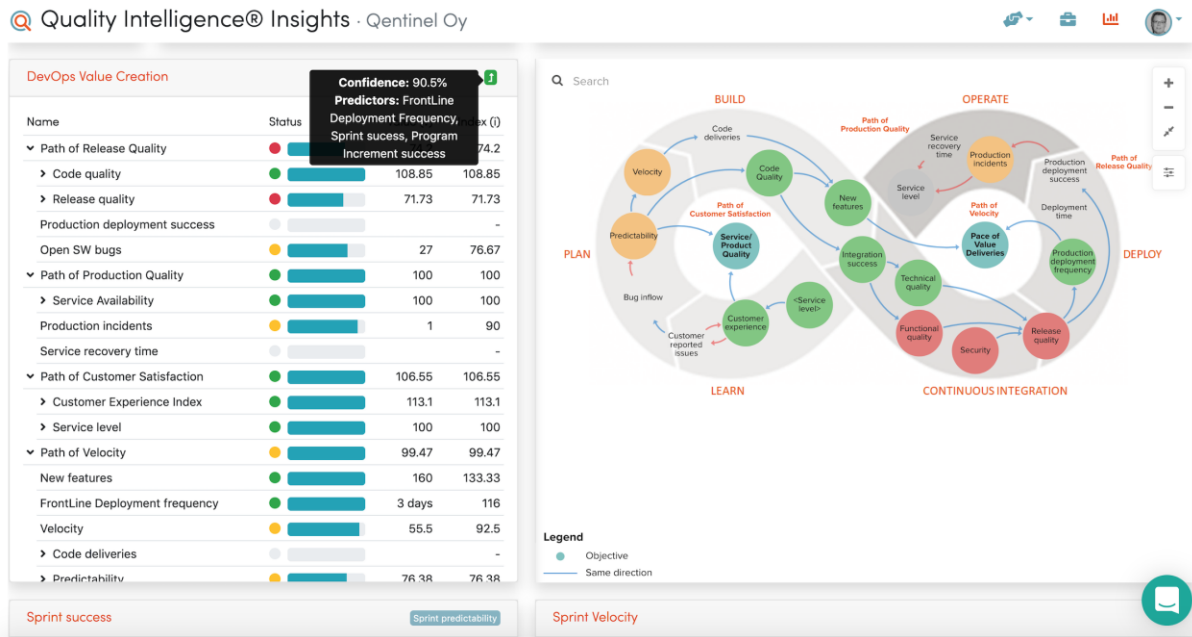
Quality Intelligence® Insights · Qentinel Oy

DevOps Value Creation

Confidence: 90.5%
Predictors: FrontLine Deployment Frequency, Sprint sucess, Program Increment success

| Name | Status | | Index (i) |
|---|---|---|---|
| Path of Release Quality | | | 74.2 |
| Code quality | | 108.85 | 108.85 |
| Release quality | | 71.73 | 71.73 |
| Production deployment success | | | - |
| Open SW bugs | | 27 | 76.67 |
| Path of Production Quality | | 100 | 100 |
| Service Availability | | 100 | 100 |
| Production incidents | | 1 | 90 |
| Service recovery time | | | - |
| Path of Customer Satisfaction | | 106.55 | 106.55 |
| Customer Experience Index | | 113.1 | 113.1 |
| Service level | | 100 | 100 |
| Path of Velocity | | 99.47 | 99.47 |
| New features | | 160 | 133.33 |
| FrontLine Deployment frequency | | 3 days | 116 |
| Velocity | | 55.5 | 92.5 |
| Code deliveries | | | - |
| Predictability | | 76.38 | 76.38 |

Search

BUILD
OPERATE
PLAN
DEPLOY
LEARN
CONTINUOUS INTEGRATION

Code deliveries
Velocity
Code Quality
New features
Path of Production Quality
Service recovery time
Production incidents
Service level
Production deployment success
Path of Release Quality
Path of Customer Satisfaction
Predictability
Service/ Product Quality
Path of Velocity
Pace of Value Deliveries
Deployment time
Integration success
Technical quality
Production deployment frequency
Bug inflow
<Service level>
Customer experience
Customer reported issues
Functional quality
Security
Release quality

Legend
Objective
Same direction

Sprint success
Sprint predictability
Sprint Velocity